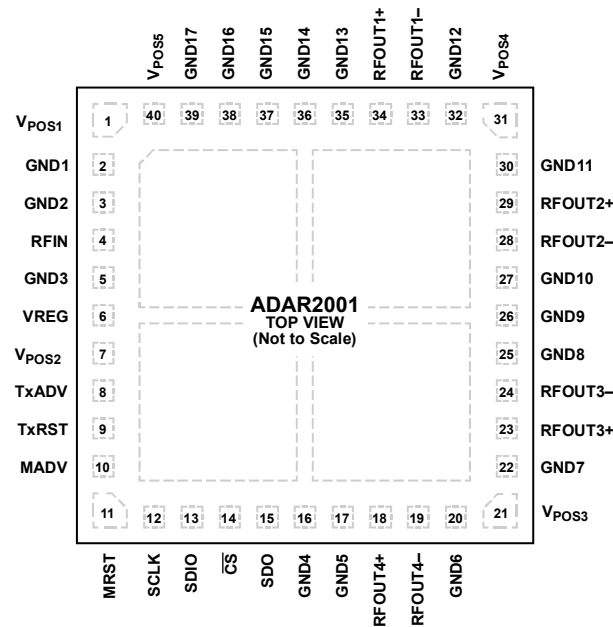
$V_{POS5}$ GND17 GND16 GND15 GND14 GND13 RFOUT1+ RFOUT1– GND12 $V_{POS4}$

40 39 38 37 36 35 34 33 32 31

$V_{POS1}$ 1
GND1 2
GND2 3
RFIN 4
GND3 5
VREG 6
$V_{POS2}$ 7
TxADV 8
TxRST 9
MADV 10

30 GND11
29 RFOUT2+
28 RFOUT2–
27 GND10
26 GND9
25 GND8
24 RFOUT3–
23 RFOUT3+
22 GND7
21 $V_{POS3}$

ADAR2001
TOP VIEW
(Not to Scale)

11 12 13 14 15 16 17 18 19 20

MRST SCLK SDIO $\overline{CS}$ SDO GND4 GND5 RFOUT4+ RFOUT4– GND6